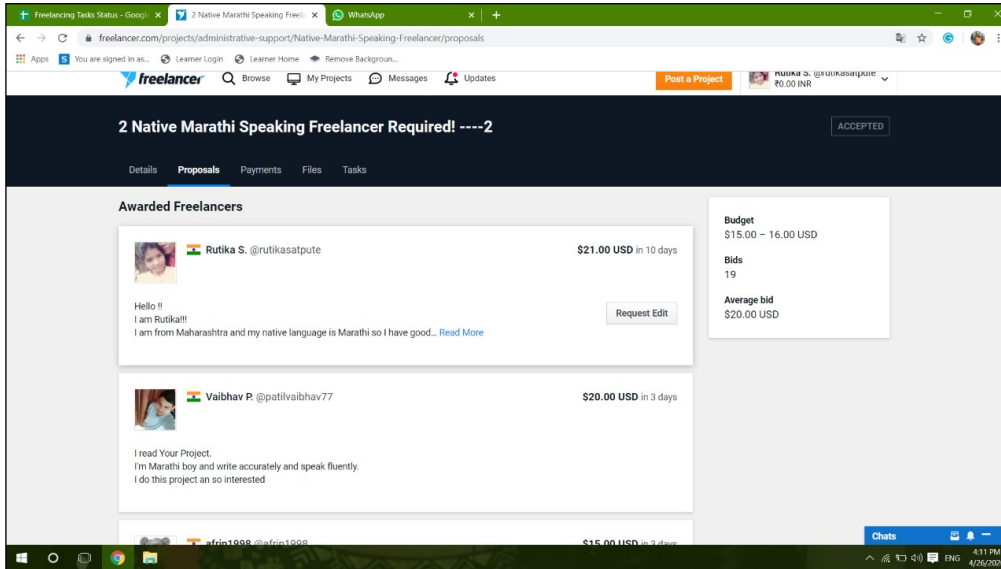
Freelancing Tasks Status - Googl ×
2 Native Marathi Speaking Freel ×
WhatsApp ×
+

freelancer.com/projects/administrative-support/Native-Marathi-Speaking-Freelancer/proposals

Apps
You are signed in as...
Learner Login
Learner Home
Remove Backgroun...

freelancer
Browse
My Projects
Messages
Updates
Post a Project
Rutika S. @rutikasatpute
₹0.00 INR

2 Native Marathi Speaking Freelancer Required! ----2

ACCEPTED

Details
Proposals
Payments
Files
Tasks

Awarded Freelancers

Rutika S. @rutikasatpute
$21.00 USD in 10 days

Hello !!
I am Rutika!!!
I am from Maharashtra and my native language is Marathi so I have good... Read More

Request Edit

Budget
$15.00 – 16.00 USD

Bids
19

Average bid
$20.00 USD

Vaibhav P. @patilvaibhav77
$20.00 USD in 3 days

I read Your Project.
I'm Marathi boy and write accurately and speak fluently.
I do this project an so interested

afrin1998 @afrin1998
$15.00 USD in 3 days

Chats

ENG
4:11 PM
4/26/202